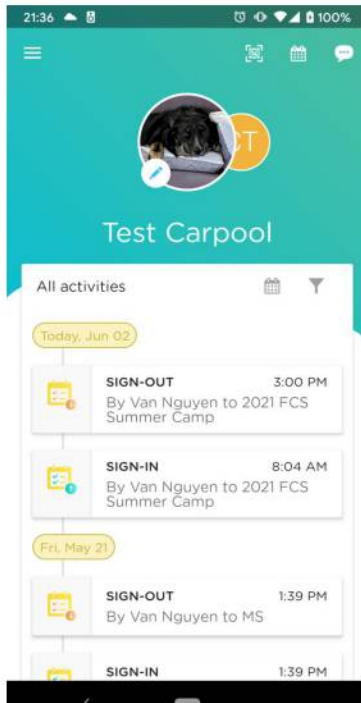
21:36 100%

CT

Test Carpool

All activities

Today, Jun 02

SIGN-OUT 3:00 PM
By Van Nguyen to 2021 FCS Summer Camp

SIGN-IN 8:04 AM
By Van Nguyen to 2021 FCS Summer Camp

Fri, May 21

SIGN-OUT 1:39 PM
By Van Nguyen to MS

SIGN-IN 1:39 PM